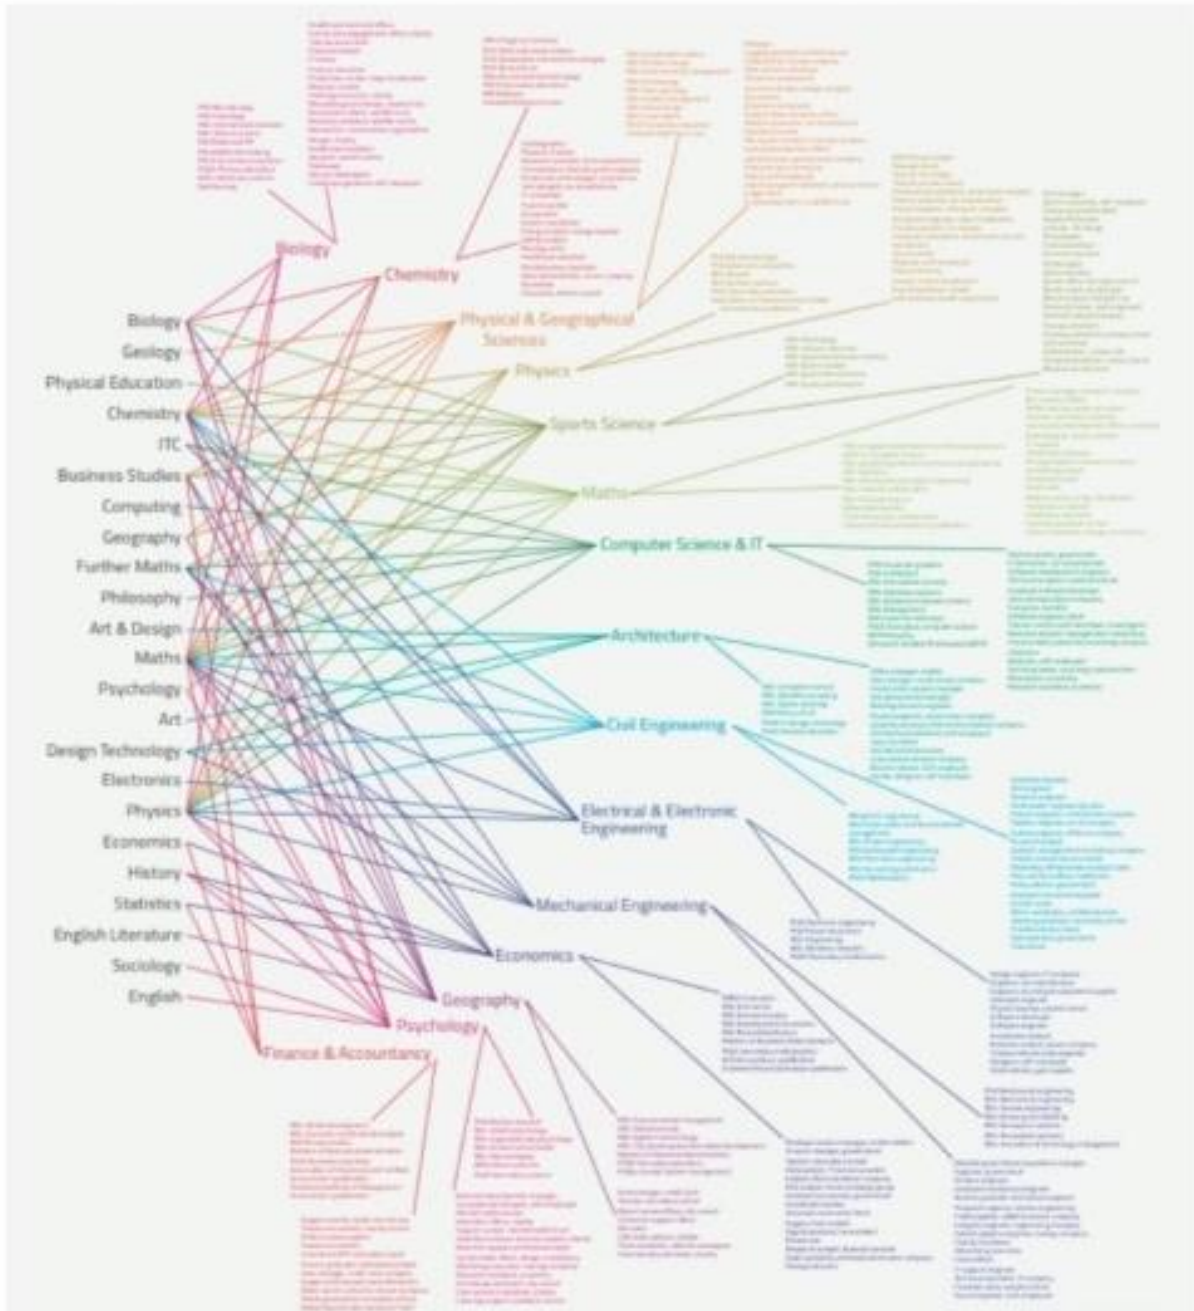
Biology
Chemistry
Physical & Geographical Sciences
Physics
Sports Science
Maths
Computer Science & IT
Architecture
Civil Engineering
Electrical & Electronic Engineering
Mechanical Engineering
Economics
Geography
Psychology
Finance & Accountancy

Biology
Geology
Physical Education
Chemistry
ITC
Business Studies
Computing
Geography
Further Maths
Philosophy
Art & Design
Maths
Psychology
Art
Design Technology
Electronics
Physics
Economics
History
Statistics
English Literature
Sociology
English

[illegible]